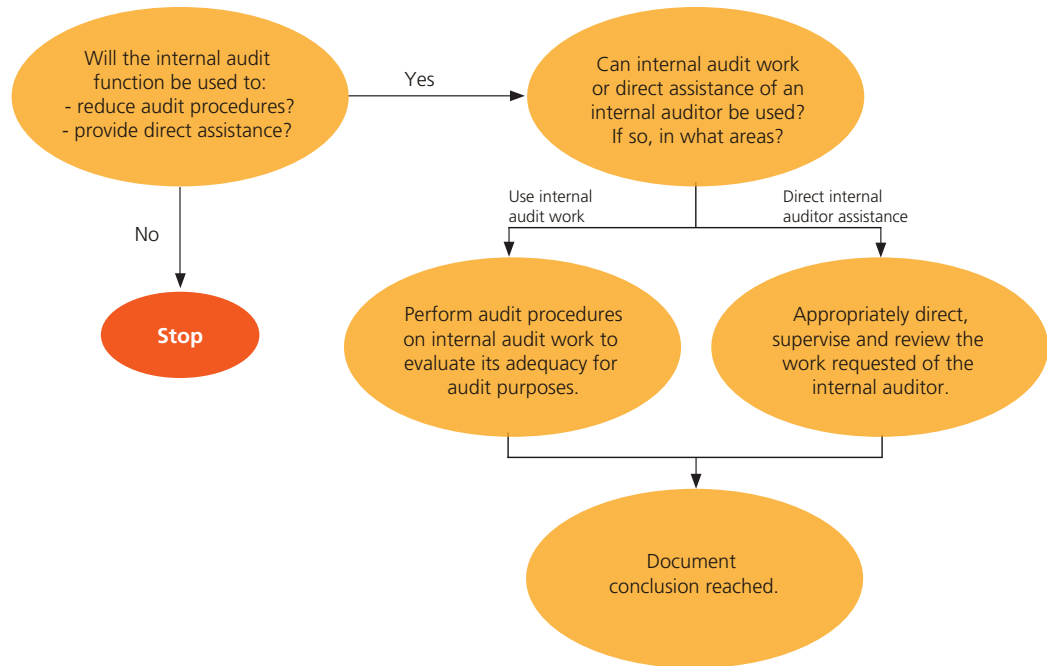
Will the internal audit function be used to:
- reduce audit procedures?
- provide direct assistance?

Yes

Can internal audit work or direct assistance of an internal auditor be used? If so, in what areas?

No

Stop

Use internal audit work

Direct internal auditor assistance

Perform audit procedures on internal audit work to evaluate its adequacy for audit purposes.

Appropriately direct, supervise and review the work requested of the internal auditor.

Document conclusion reached.